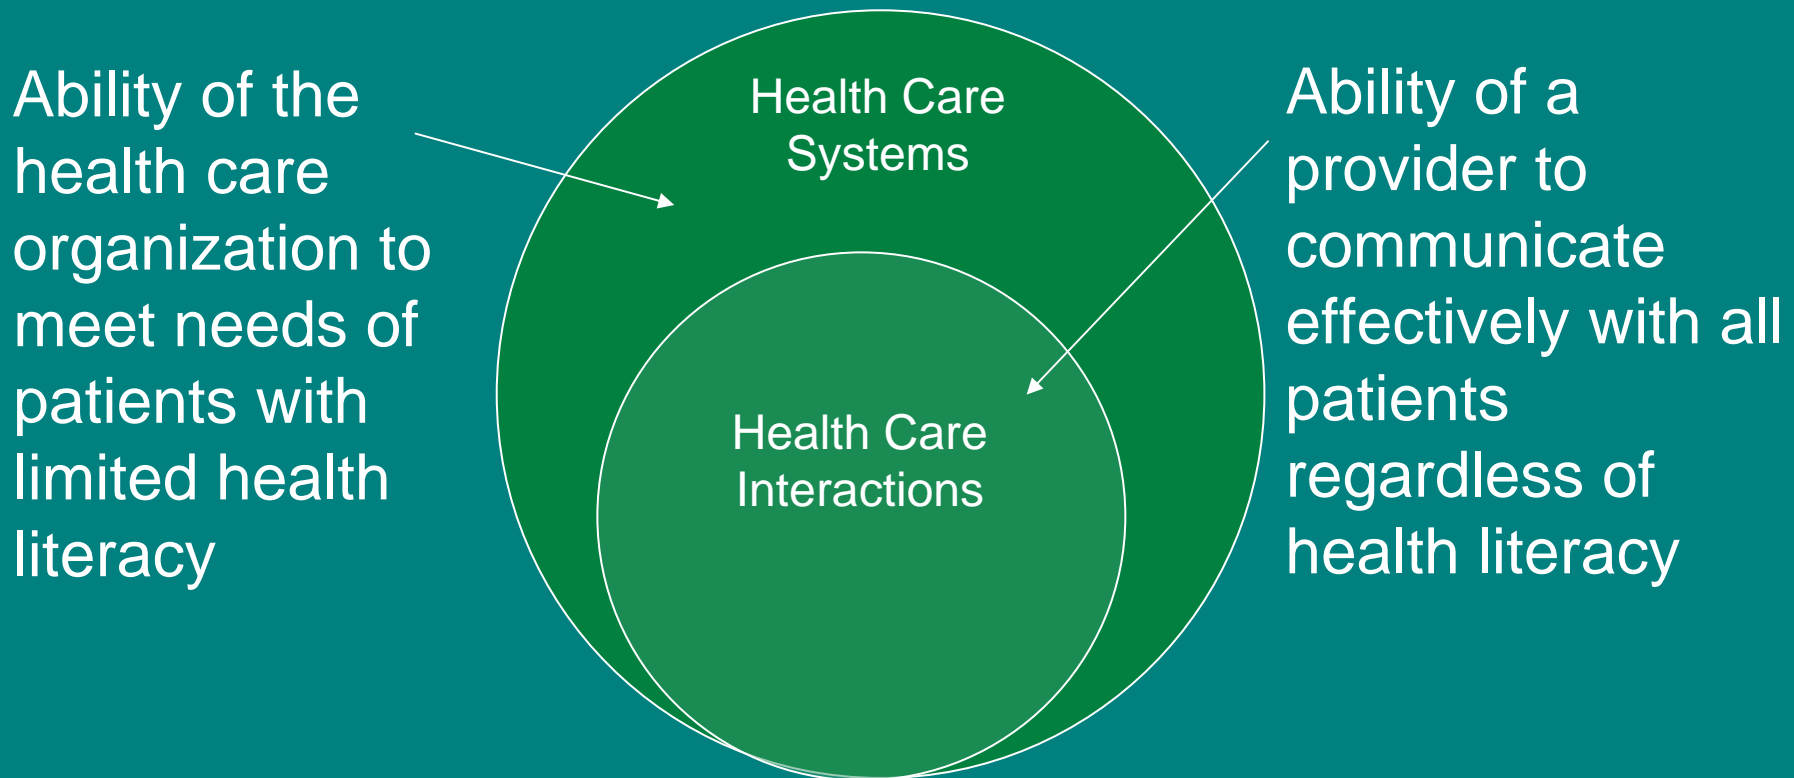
Ability of the health care organization to meet needs of patients with limited health literacy

Health Care Systems

Health Care Interactions

Ability of a provider to communicate effectively with all patients regardless of health literacy